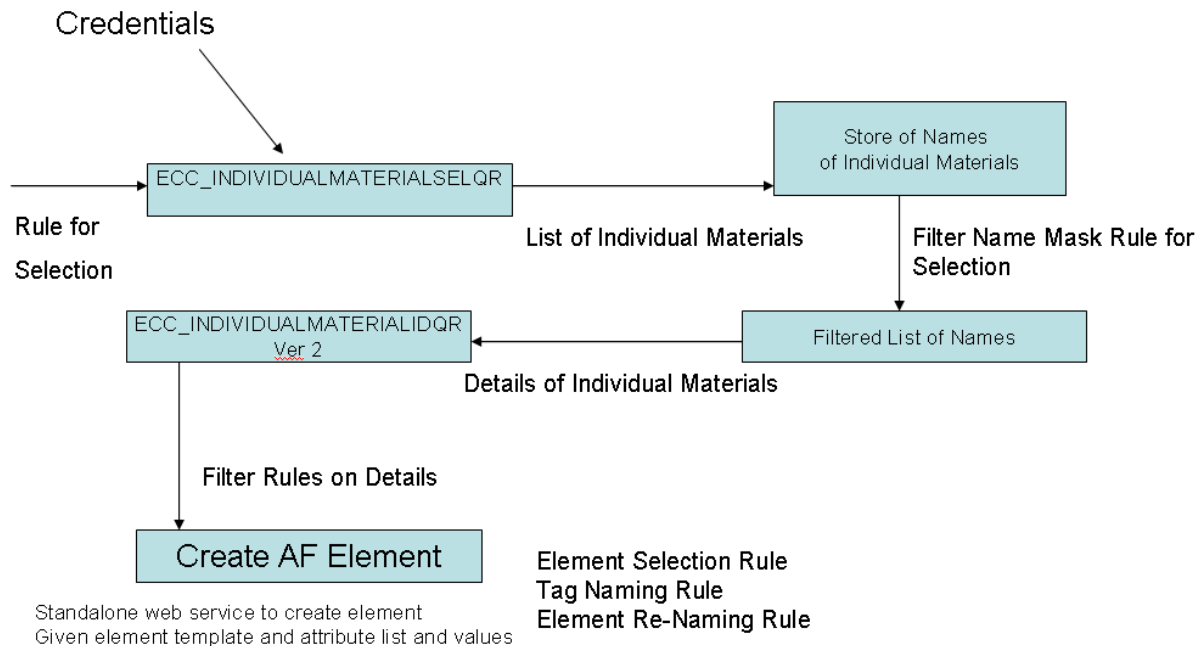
Credentials

ECC_INDIVIDUALMATERIALSELQR

Store of Names of Individual Materials

Rule for Selection

List of Individual Materials

Filter Name Mask Rule for Selection

ECC_INDIVIDUALMATERIALIDQR Ver 2

Filtered List of Names

Details of Individual Materials

Filter Rules on Details

Create AF Element

Element Selection Rule
Tag Naming Rule
Element Re-Naming Rule

Standalone web service to create element
Given element template and attribute list and values